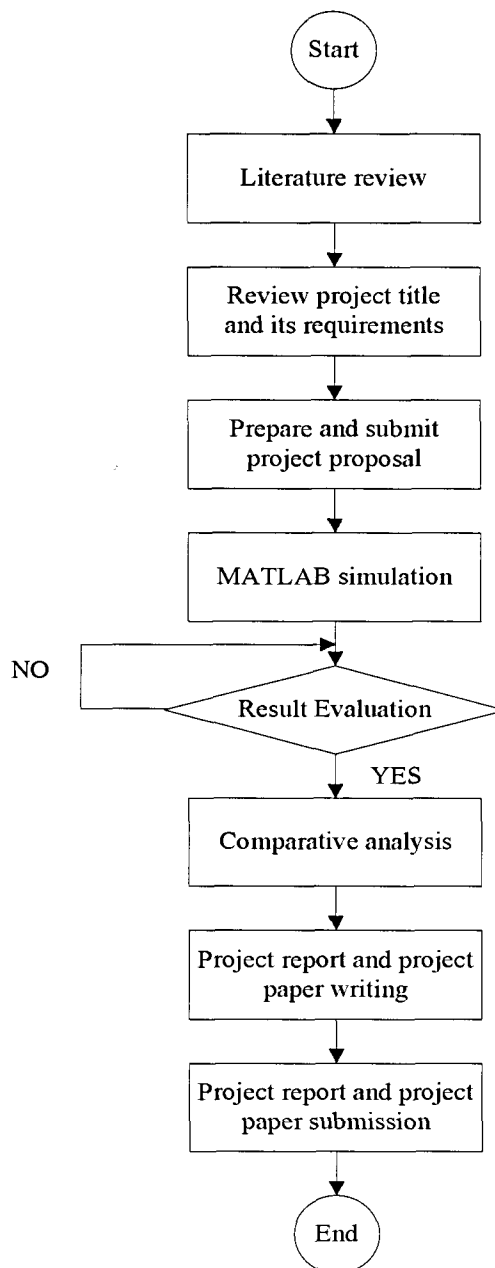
Start

Literature review

Review project title and its requirements

Prepare and submit project proposal

MATLAB simulation

NO

Result Evaluation

YES

Comparative analysis

Project report and project paper writing

Project report and project paper submission

End